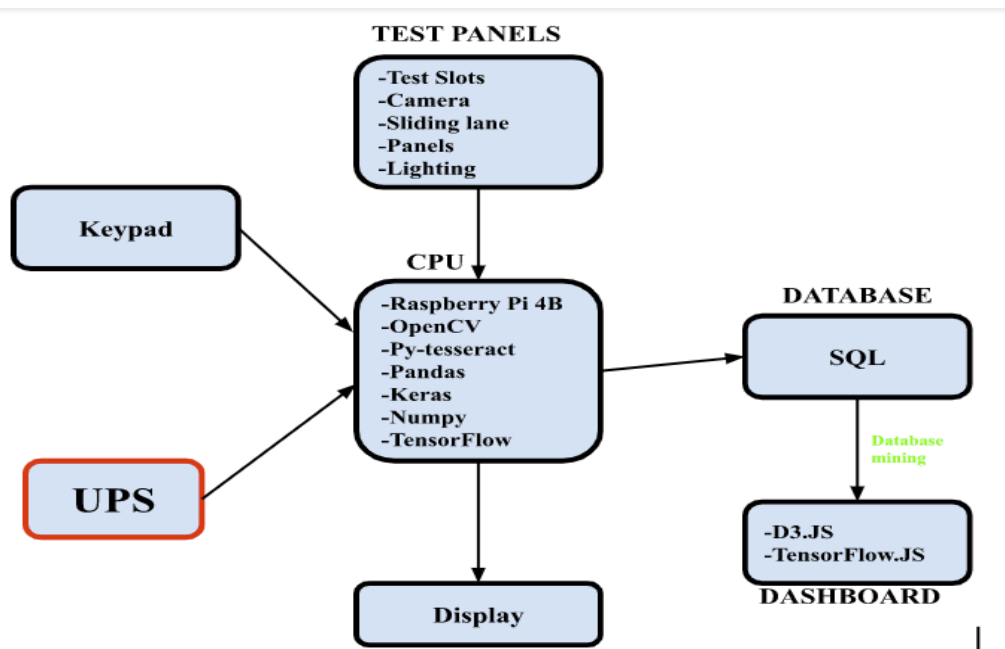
TEST PANELS

-Test Slots
-Camera
-Sliding lane
-Panels
-Lighting

Keypad

CPU

-Raspberry Pi 4B
-OpenCV
-Py-tesseract
-Pandas
-Keras
-Numpy
-TensorFlow

DATABASE

SQL

Database mining

UPS

-D3.JS
-TensorFlow.JS

DASHBOARD

Display